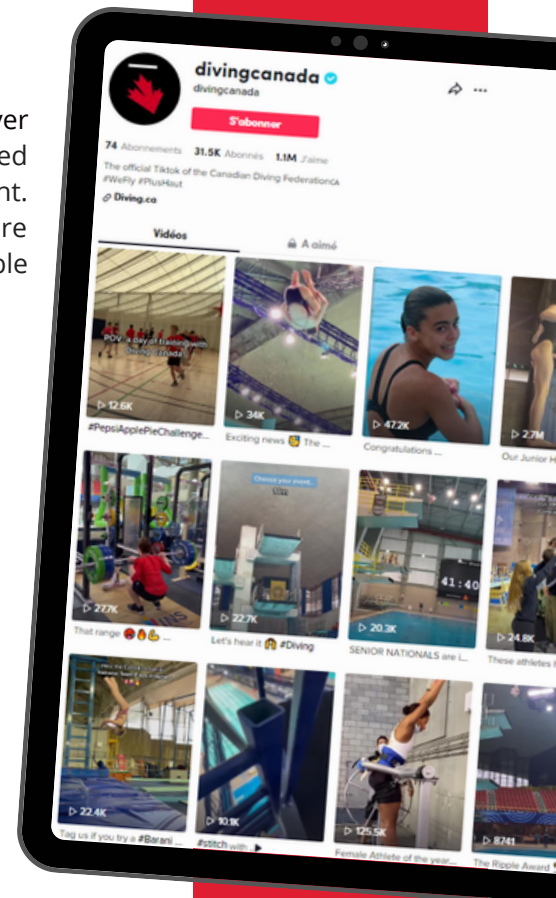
ver
ed
nt.
re
ple

divingcanada
divingcanada
S'abonner
74 Abonnements 31.5K Abonnés 1.1M J'aime
The official Tiktok of the Canadian Diving Federation
#WeFly #PlusHaut
Diving.ca
Vidéos
A aimé

POV: a day of training with Diving Canada
▷ 12.6K
#PepsiApplePieChallenge...
▷ 34K
Exciting news The ...
▷ 47.2K
Congratulations ...
▷ 2.7M
Our Junior H
▷ 27.7K
That range ...
Choose your event...
▷ 22.7K
Let's hear it #Diving
41:40
▷ 20.3K
SENIOR NATIONALS are i...
▷ 24.8K
These athletes
▷ 22.4K
Tag us if you try a #Barani
▷ 10.1K
#stitch with
▷ 125.5K
Female Athlete of the year...
▷ 8741
The Ripple Award